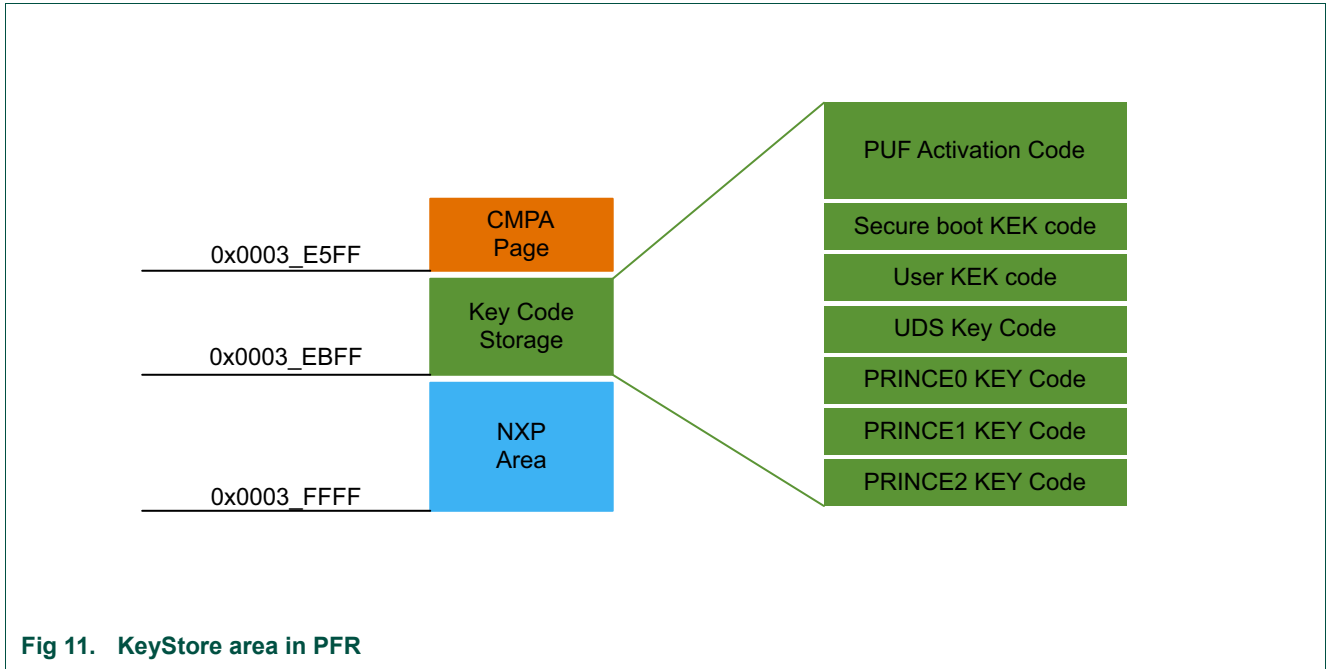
CMPA Page

0x0003_E5FF

Key Code Storage

0x0003_EBFF

NXP Area

0x0003_FFFF

PUF Activation Code

Secure boot KEK code

User KEK code

UDS Key Code

PRINCE0 KEY Code

PRINCE1 KEY Code

PRINCE2 KEY Code

Fig 11. KeyStore area in PFR